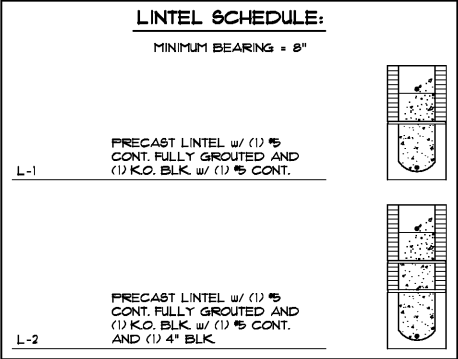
LINTEL SCHEDULE:

MINIMUM BEARING = 8"

L-1

PRECAST LINTEL w/ (1) #5 CONT. FULLY GROUTED AND (1) K.O. BLK w/ (1) #5 CONT.

L-2

PRECAST LINTEL w/ (1) #5 CONT. FULLY GROUTED AND (1) K.O. BLK w/ (1) #5 CONT. AND (1) 4" BLK.